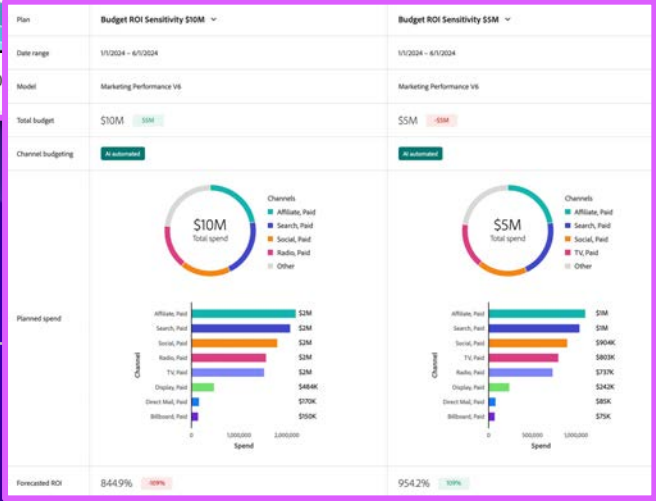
| Plan | Budget ROI Sensitivity $10M | Budget ROI Sensitivity $5M |
|---|---|---|
| Date range | 1/1/2024 – 6/1/2024 | 1/1/2024 – 6/1/2024 |
| Model | Marketing Performance V6 | Marketing Performance V6 |
| Total budget | $10M $5M | $5M -$5M |
| Channel budgeting | AI automated | AI automated |

$10M Total spend

Channels
Affiliate, Paid
Search, Paid
Social, Paid
Radio, Paid
Other

Planned spend

Affiliate, Paid $2M
Search, Paid $2M
Social, Paid $2M
Radio, Paid $2M
TV, Paid $2M
Display, Paid $464K
Direct Mail, Paid $170K
Billboard, Paid $150K

Channel
0 1,000,000 2,000,000
Spend

$5M Total spend

Channels
Affiliate, Paid
Search, Paid
Social, Paid
TV, Paid
Other

Affiliate, Paid $1M
Search, Paid $1M
Social, Paid $904K
TV, Paid $803K
Radio, Paid $737K
Display, Paid $242K
Direct Mail, Paid $85K
Billboard, Paid $75K

Channel
0 500,000 1,000,000
Spend

| Forecasted ROI | 844.9% -109% | 954.2% 109% |
|---|---|---|